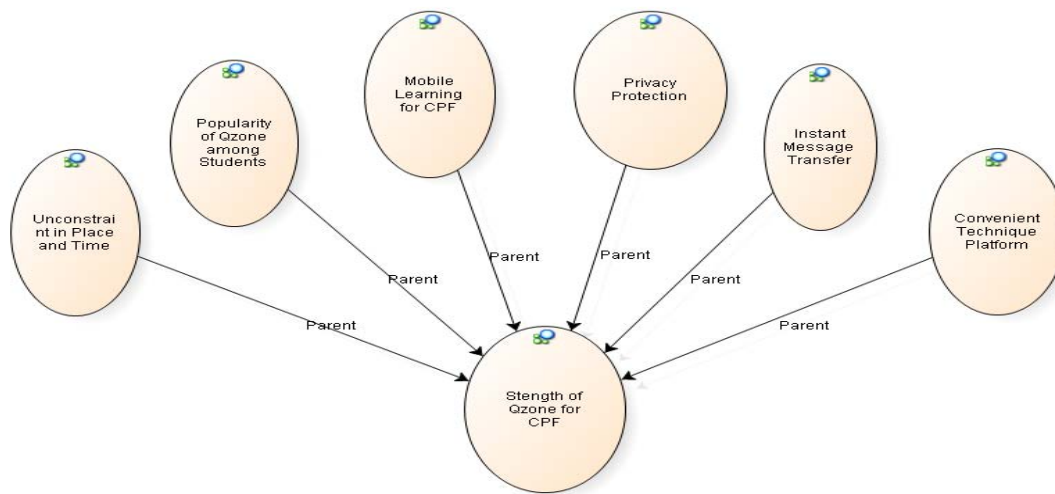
Unconstraint in Place and Time

Popularity of Qzone among Students

Mobile Learning for CPF

Privacy Protection

Instant Message Transfer

Convenient Technique Platform

Parent

Parent

Parent

Parent

Parent

Parent

Stength of Qzone for CPF